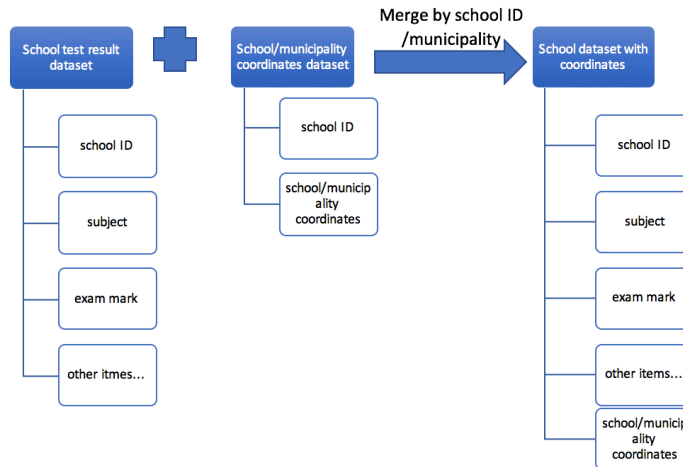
School test result dataset

school ID

subject

exam mark

other itmes...

School/municipality coordinates dataset

school ID

school/municipality coordinates

Merge by school ID /municipality

School dataset with coordinates

school ID

subject

exam mark

other items...

school/municipality coordinates